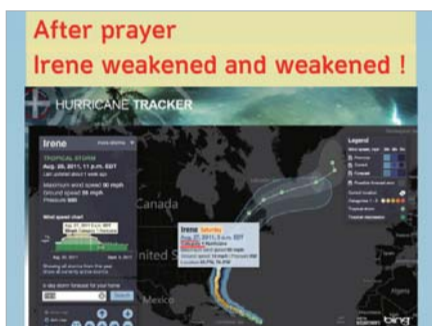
After prayer
Irene weakened and weakened !

HURRICANE TRACKER

Irene

TROPICAL STORM
Aug. 28, 2011, 11 p.m. EDT

Maximum wind speed 50 mph
Ground speed 26 mph
Pressure 980

Wind speed chart

Aug. 27, 2011 5 a.m. EDT

Canada

United S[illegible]

Irene
Aug. 27, 2011, 5 a.m. EDT

Legend

bing